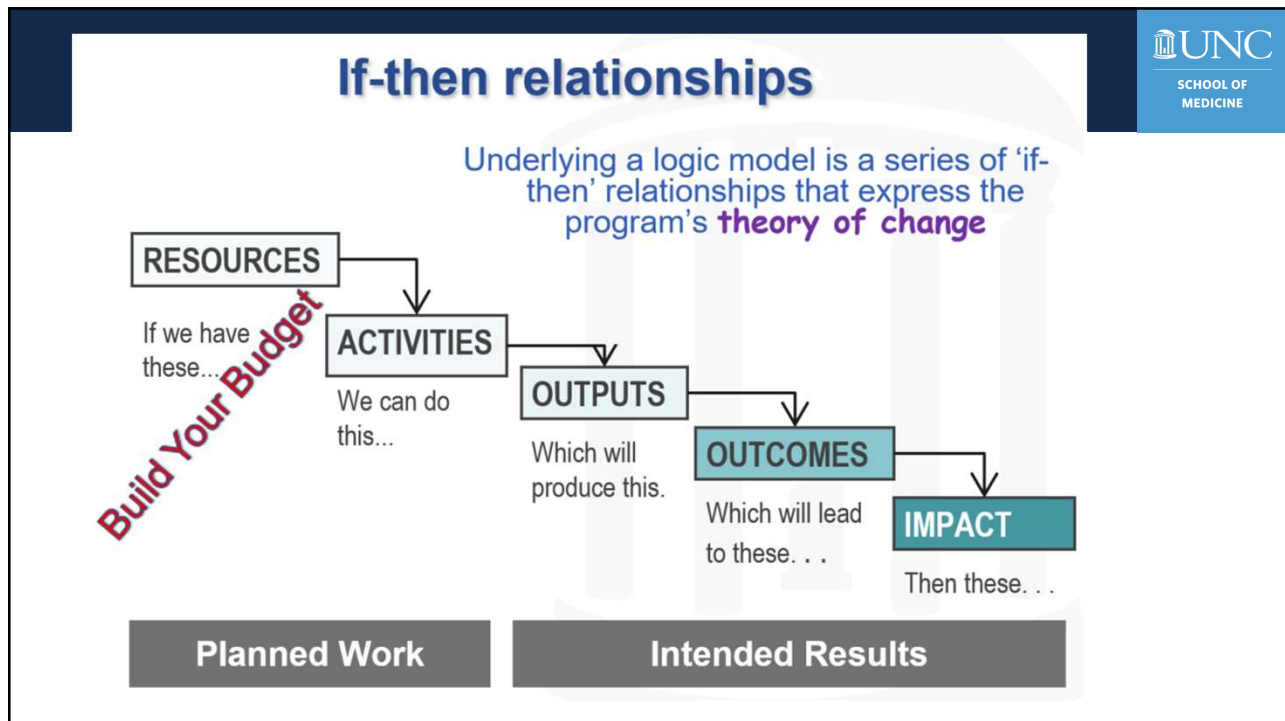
If-then relationships

UNC
SCHOOL OF MEDICINE

Underlying a logic model is a series of 'if-then' relationships that express the program's theory of change

RESOURCES

If we have these...

Build Your Budget

ACTIVITIES

We can do this...

OUTPUTS

Which will produce this.

OUTCOMES

Which will lead to these. . .

IMPACT

Then these. . .

Planned Work

Intended Results